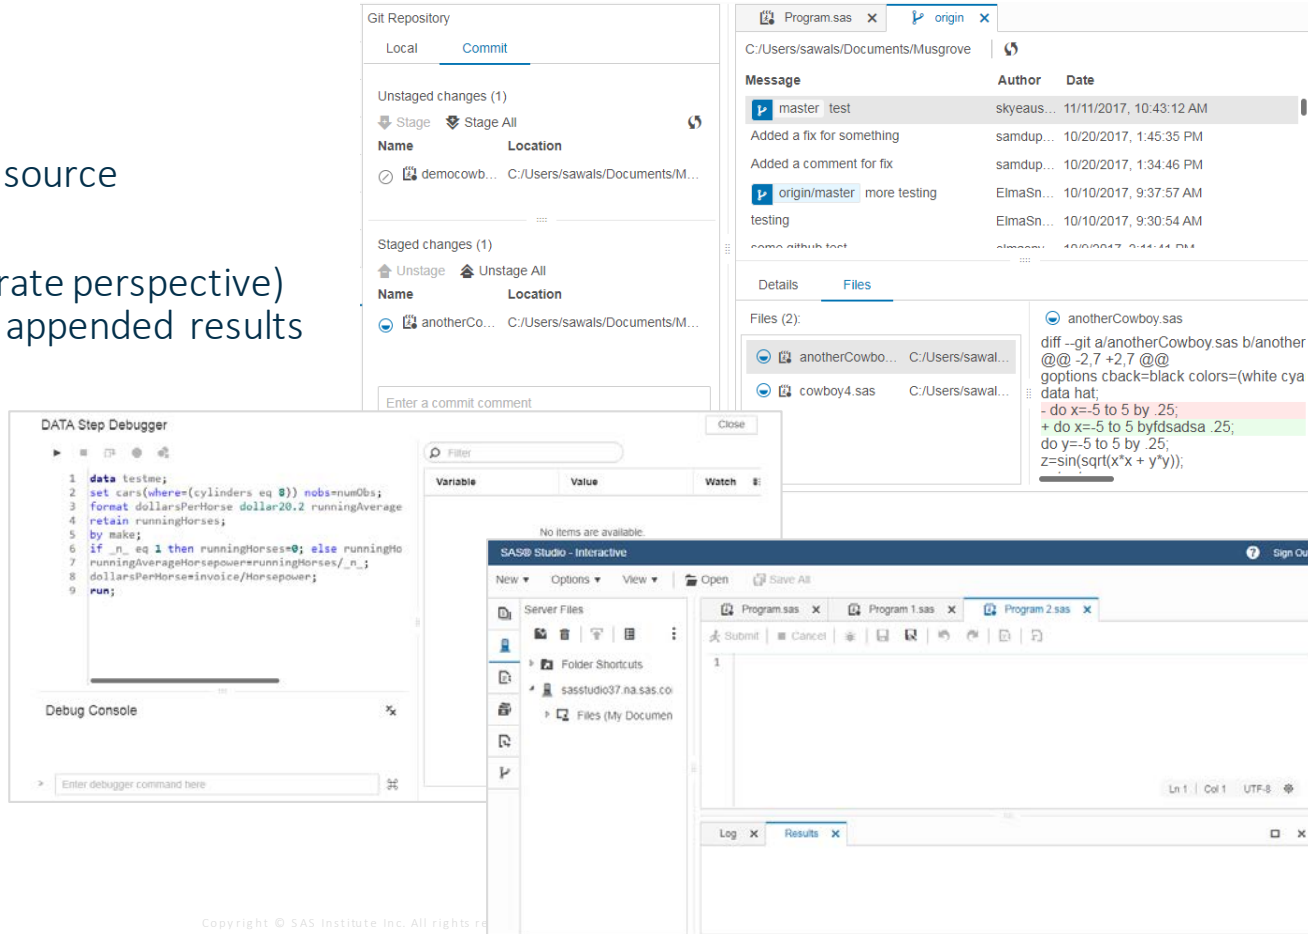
source

rate perspective)
appended results

Git Repository
Local Commit
Unstaged changes (1)
Stage Stage All
Name Location
democowb... C:/Users/sawals/Documents/M...
Staged changes (1)
Unstage Unstage All
Name Location
anotherCo... C:/Users/sawals/Documents/M...
Enter a commit comment

Program.sas × origin ×
C:/Users/sawals/Documents/Musgrove

| Message | Author | Date |
|---|---|---|
| master test | skyeaus... | 11/11/2017, 10:43:12 AM |
| Added a fix for something | samdup... | 10/20/2017, 1:45:35 PM |
| Added a comment for fix | samdup... | 10/20/2017, 1:34:46 PM |
| origin/master more testing | ElmaSn... | 10/10/2017, 9:37:57 AM |
| testing | ElmaSn... | 10/10/2017, 9:30:54 AM |

Details Files
Files (2):
anotherCowbo... C:/Users/sawal...
cowboy4.sas C:/Users/sawal...

anotherCowboy.sas
diff --git a/anotherCowboy.sas b/another
@@ -2,7 +2,7 @@
goptions cback=black colors=(white cya
data hat;
- do x=-5 to 5 by .25;
+ do x=-5 to 5 byfdsadsa .25;
do y=-5 to 5 by .25;
z=sin(sqrt(x*x + y*y));

DATA Step Debugger
Close
Filter
Variable Value Watch
No items are available.
1 data testme;
2 set cars(where=(cylinders eq 8)) nobs=numObs;
3 format dollarsPerHorse dollar20.2 runningAverage
4 retain runningHorses;
5 by make;
6 if _n_ eq 1 then runningHorses=0; else runningHo
7 runningAverageHorsepower=runningHorses/_n_;
8 dollarsPerHorse=invoice/Horsepower;
9 run;
Debug Console
Enter debugger command here

SAS® Studio - Interactive
Sign Ou
New ▾ Options ▾ View ▾ Open Save All
Server Files
Folder Shortcuts
sasstudio37.na.sas.co
Files (My Documen
Program.sas × Program 1.sas × Program 2.sas ×
Submit Cancel
1
Ln 1 Col 1 UTF-8
Log × Results ×

Copyright © SAS Institute Inc. All rights re